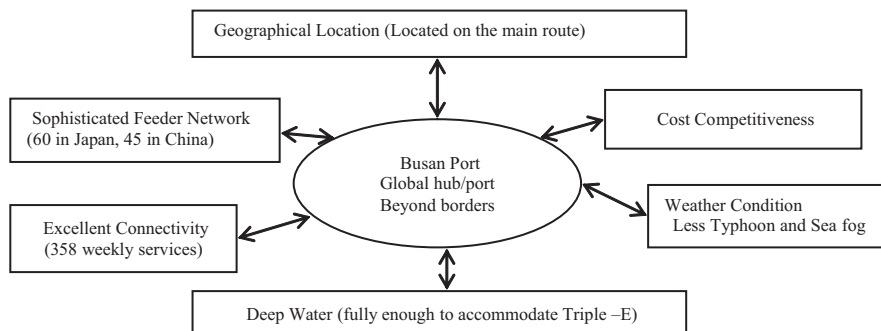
Geographical Location (Located on the main route)

Sophisticated Feeder Network (60 in Japan, 45 in China)

Cost Competitiveness

Busan Port
Global hub/port
Beyond borders

Weather Condition
Less Typhoon and Sea fog

Excellent Connectivity (358 weekly services)

Deep Water (fully enough to accommodate Triple –E)